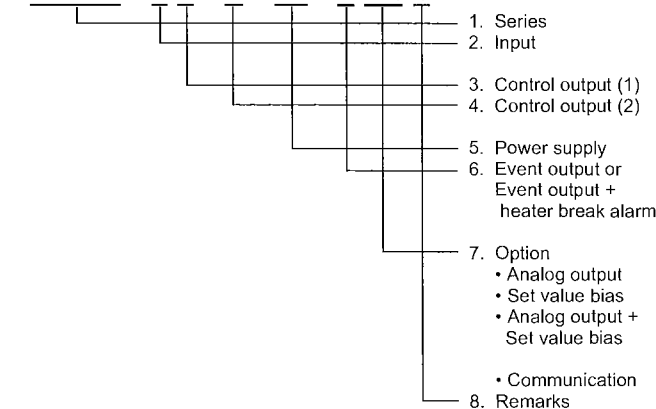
1. Series
2. Input
3. Control output (1)
4. Control output (2)
5. Power supply
6. Event output or Event output + heater break alarm
7. Option
• Analog output
• Set value bias
• Analog output + Set value bias

• Communication
8. Remarks